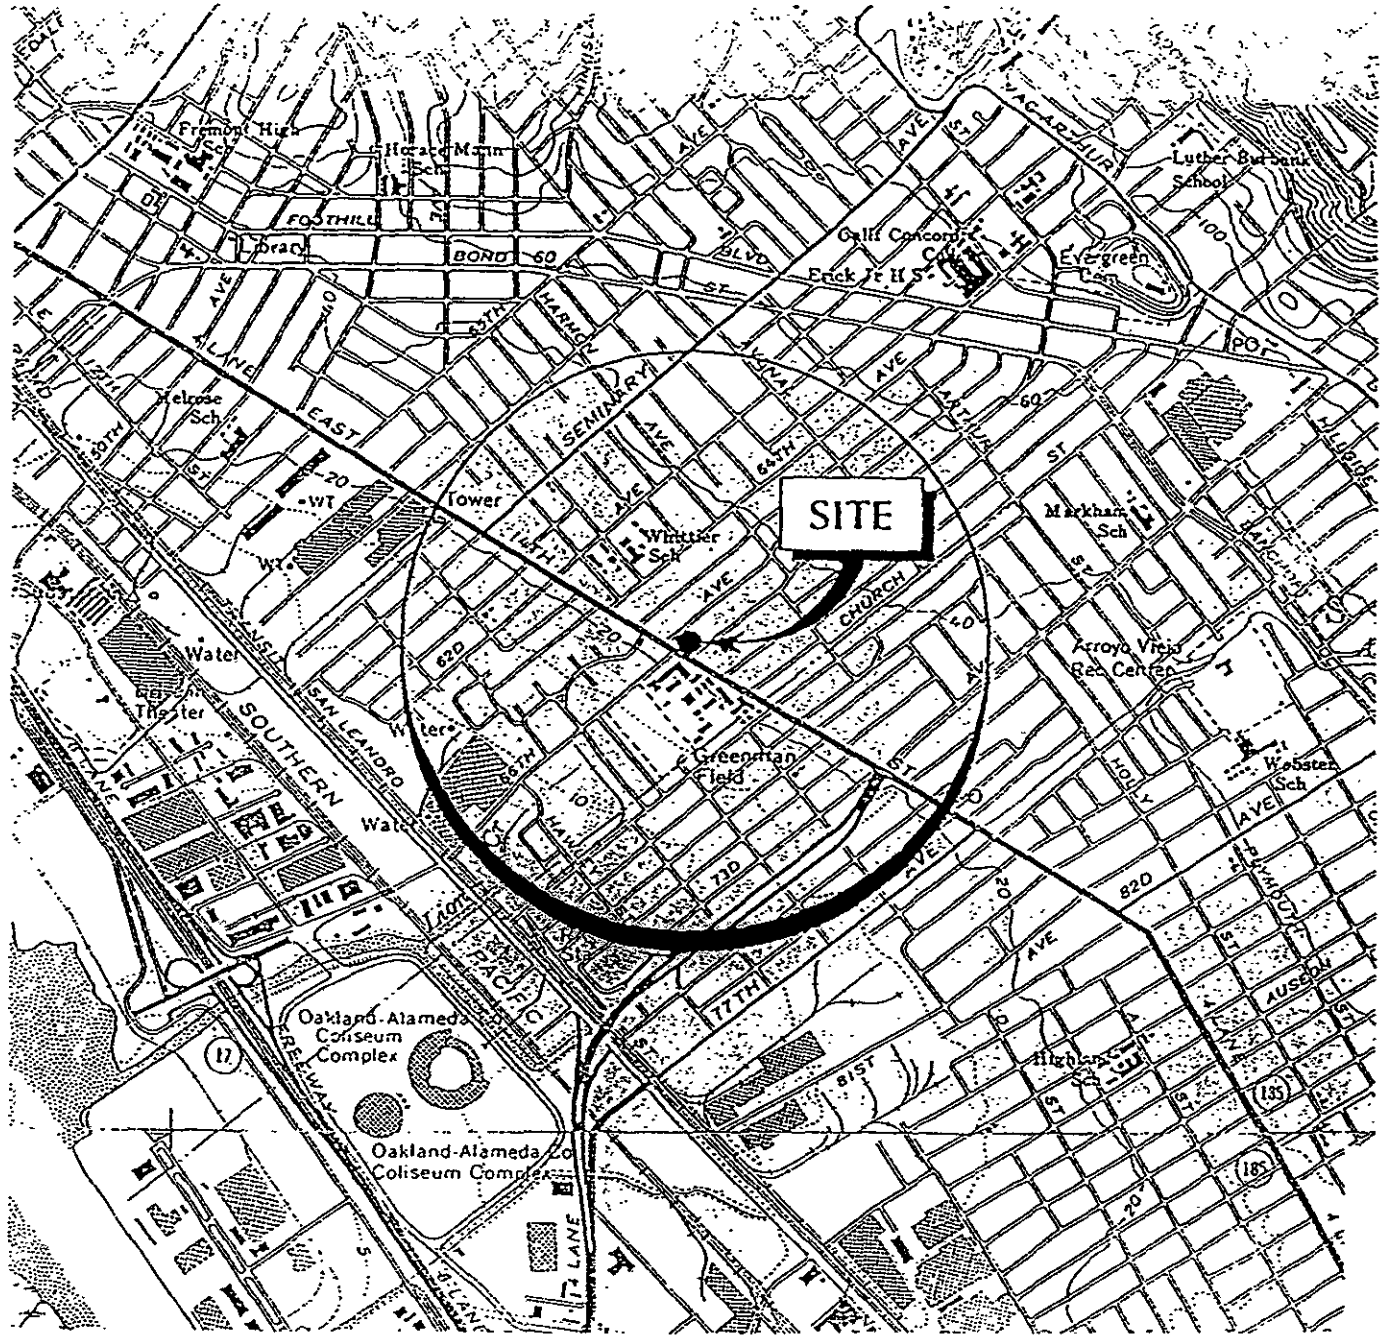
Fremont High
Horace Mann Sch
Luther Burbank School
FOOTHILL
BOND
60
BLVD
Calif Concord Coll
Library
Erick Jr H S
Evergreen Cem
AVE
ST
HARMON
55TH
LANE
EAST
SEMINARY
AVE
AVE
ARTHUR
60
100
MACARTHUR
Melrose Sch
50TH
12TH
20
WT
Tower
14TH
64TH
Whittier Sch
Markham Sch
SITE
CHURCH
AVE
62D
Water
Theater
SOUTHERN
SAN LEANDRO
Waters
66TH
Greenman Field
Arroyo Viejo Rec Center
Webster Sch
HOLLY
AVE
Water
10
73D
PACIFIC
77TH
82D
20
AVE
AUSEON
Oakland-Alameda Coliseum Complex
17
FREEWAY
81ST
Highland
185
Oakland-Alameda Co Coliseum Complex
LANE
5